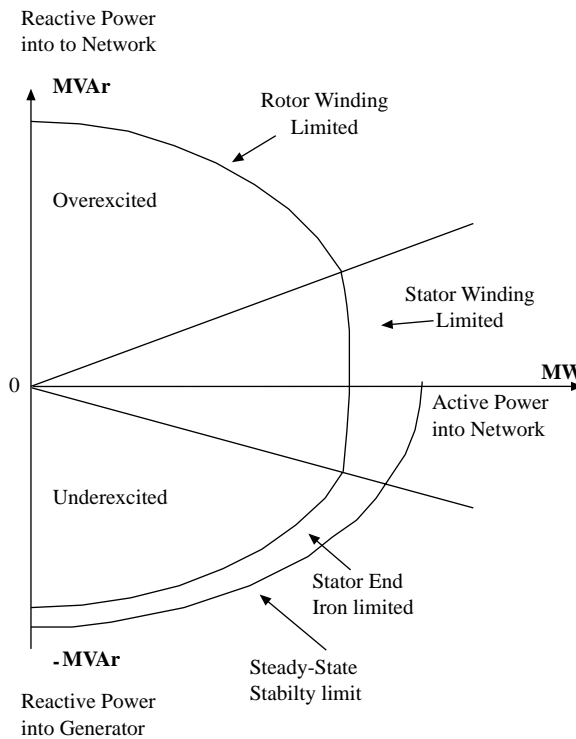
Reactive Power into to Network

MVAr

Rotor Winding Limited

Overexcited

Stator Winding Limited

0

MW

Active Power into Network

Underexcited

Stator End Iron limited

-MVAr

Steady-State Stabilty limit

Reactive Power into Generator